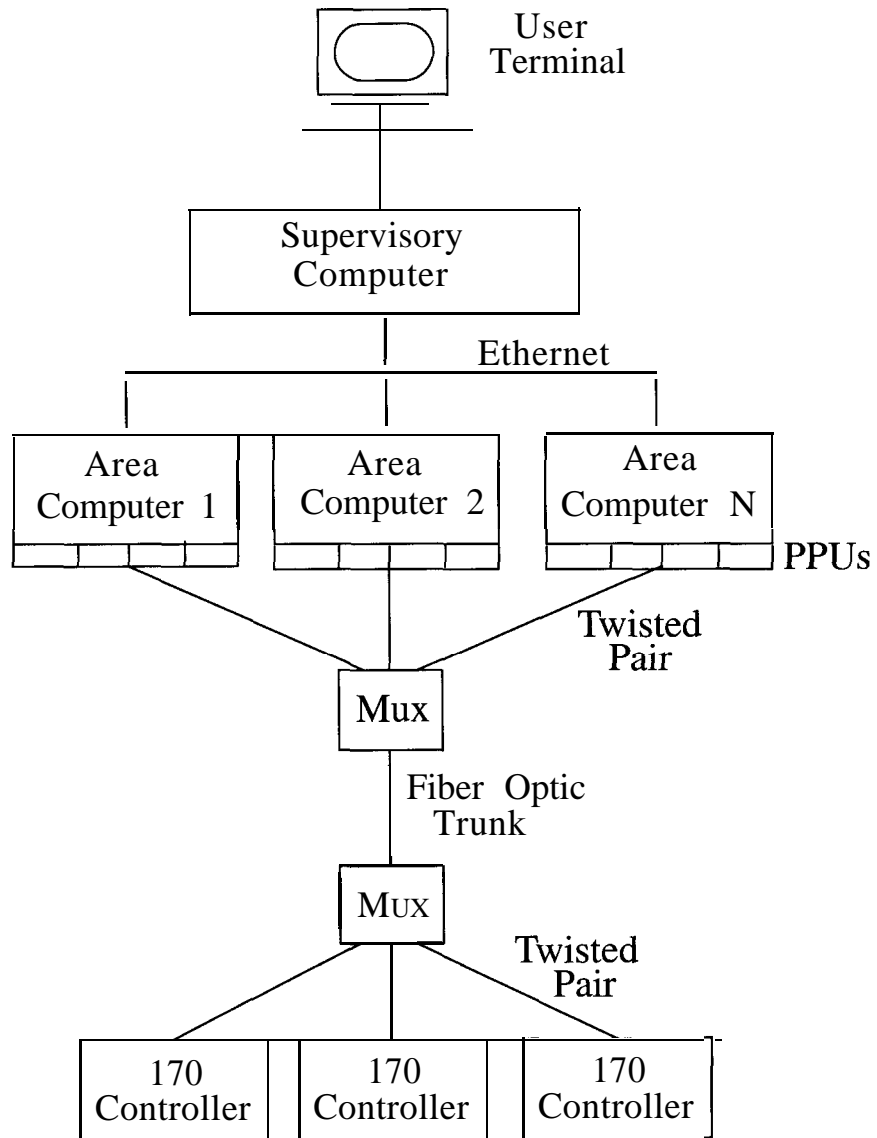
User Terminal

Supervisory Computer

Ethernet

Area Computer 1

Area Computer 2

Area Computer N

PPUs

Twisted Pair

Mux

Fiber Optic Trunk

MUX

Twisted Pair

170 Controller

170 Controller

170 Controller